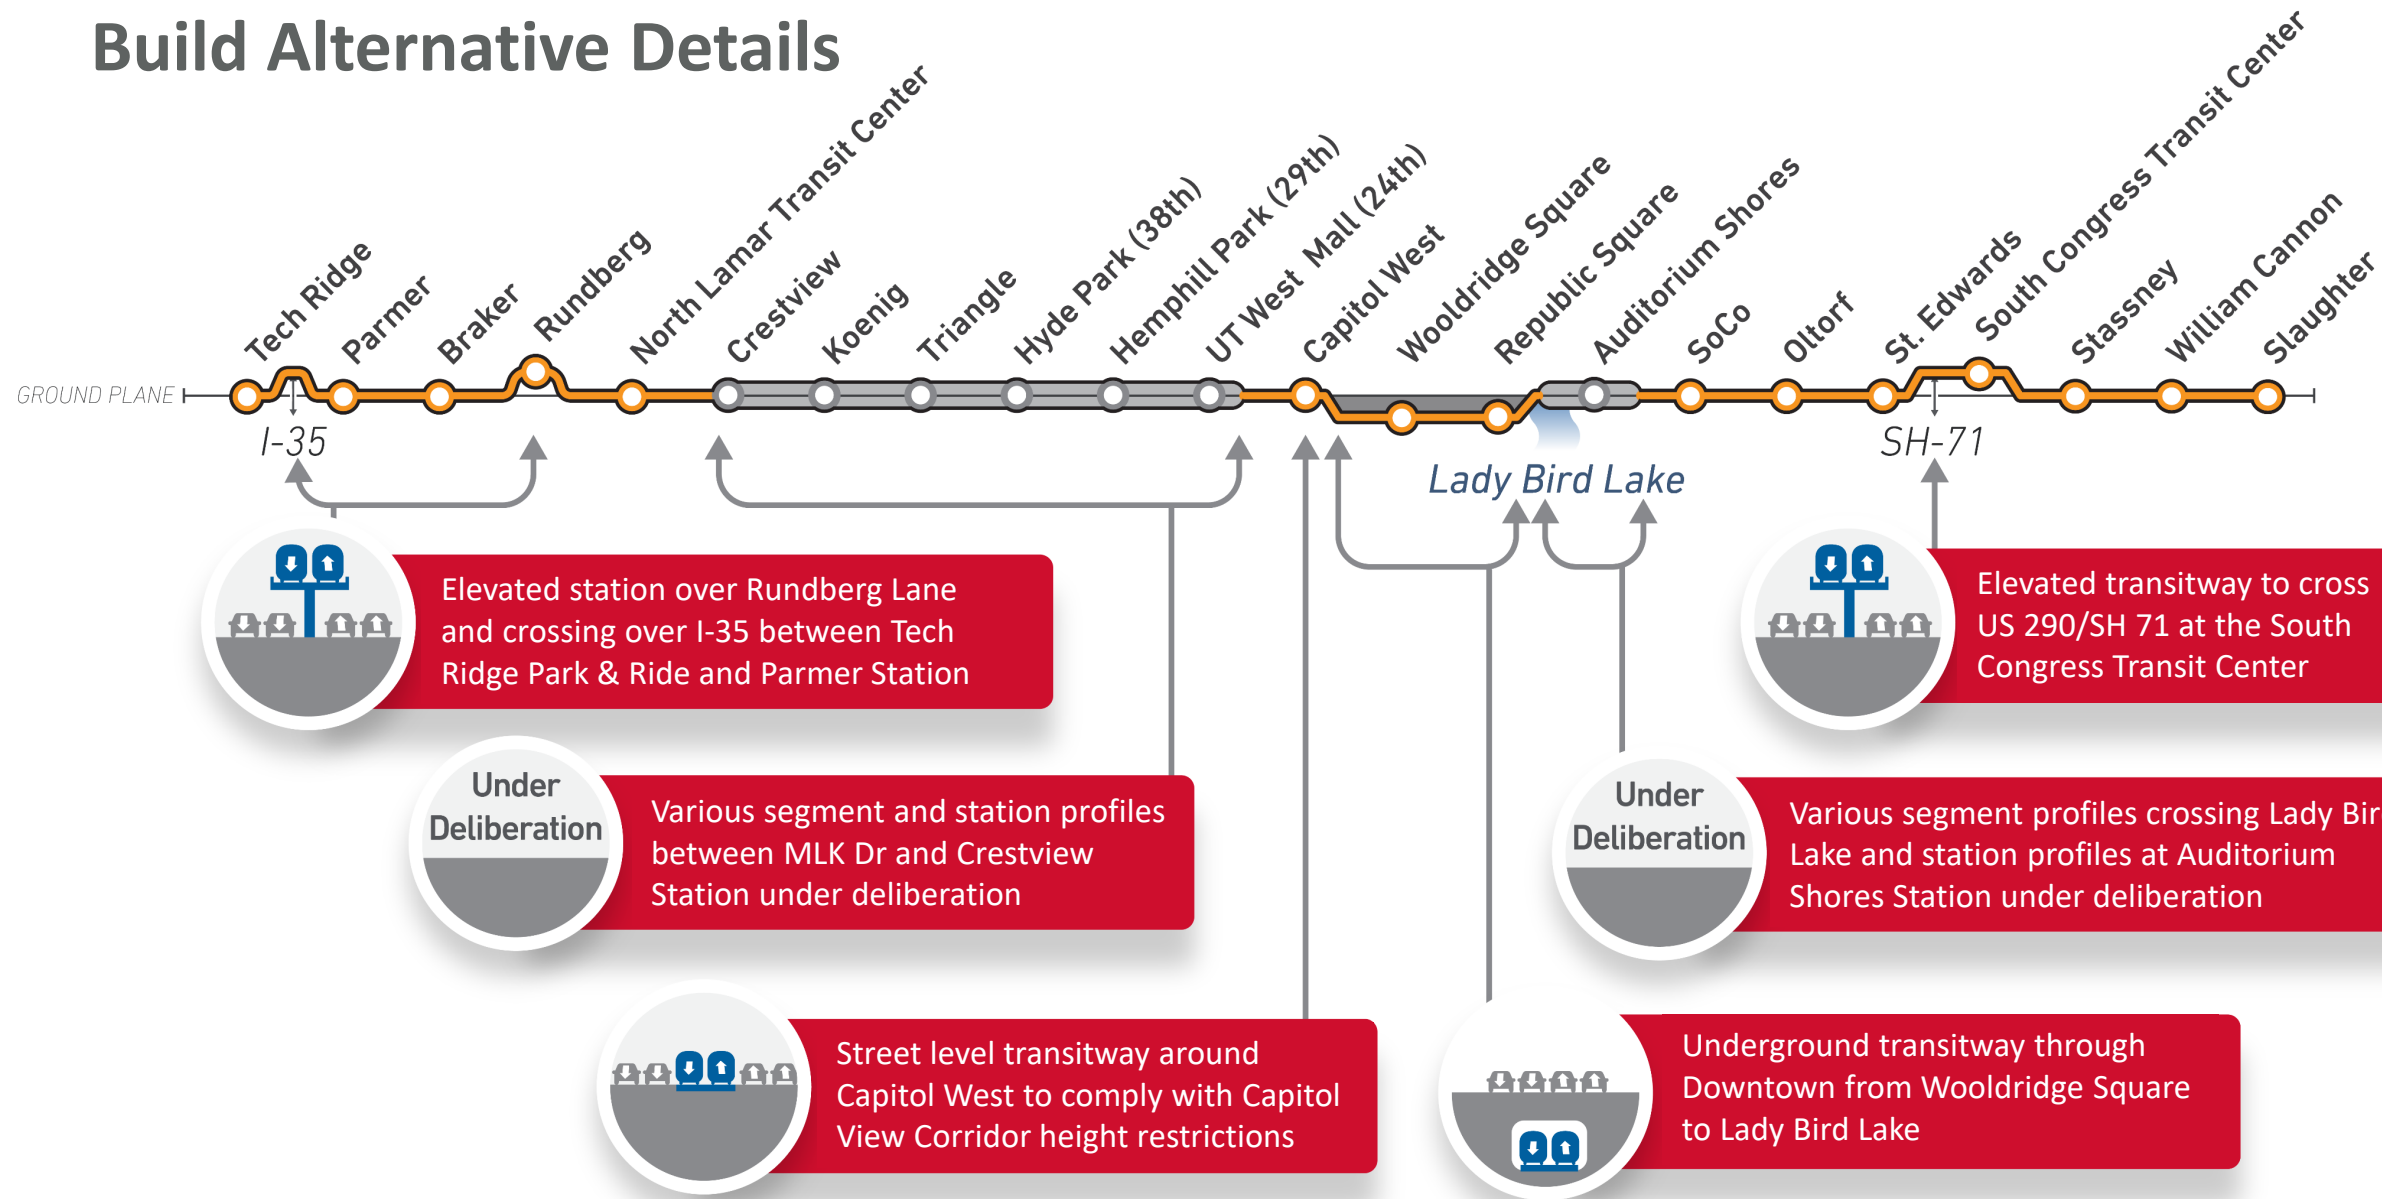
Build Alternative Details

Tech Ridge
Parmer
Braker
Rundberg
North Lamar Transit Center
Crestview
Koenig
Triangle
Hyde Park (38th)
Hemphill Park (29th)
UT West Mall (24th)
Capitol West
Wooldridge Square
Republic Square
Auditorium Shores
SoCo
Oltorf
St. Edwards
South Congress Transit Center
Stassney
William Cannon
Slaughter

GROUND PLANE
I-35
Lady Bird Lake
SH-71

Elevated station over Rundberg Lane and crossing over I-35 between Tech Ridge Park & Ride and Parmer Station

Elevated transitway to cross US 290/SH 71 at the South Congress Transit Center

Under Deliberation

Various segment and station profiles between MLK Dr and Crestview Station under deliberation

Under Deliberation

Various segment profiles crossing Lady Bir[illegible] Lake and station profiles at Auditorium Shores Station under deliberation

Street level transitway around Capitol West to comply with Capitol View Corridor height restrictions

Underground transitway through Downtown from Wooldridge Square to Lady Bird Lake